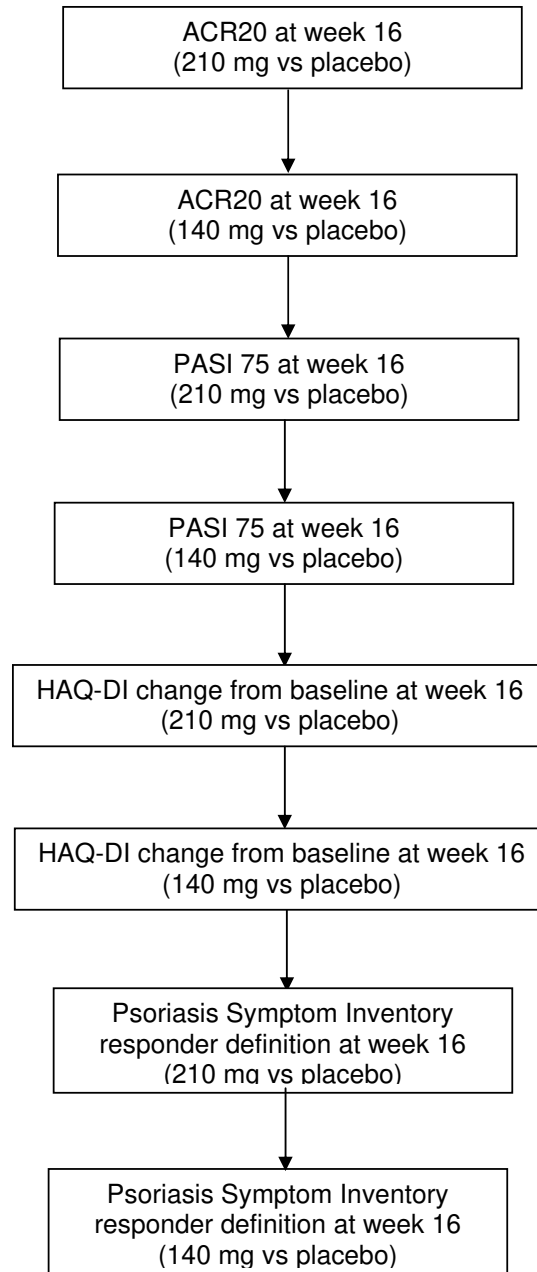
ACR20 at week 16
(210 mg vs placebo)

ACR20 at week 16
(140 mg vs placebo)

PASI 75 at week 16
(210 mg vs placebo)

PASI 75 at week 16
(140 mg vs placebo)

HAQ-DI change from baseline at week 16
(210 mg vs placebo)

HAQ-DI change from baseline at week 16
(140 mg vs placebo)

Psoriasis Symptom Inventory
responder definition at week 16
(210 mg vs placebo)

Psoriasis Symptom Inventory
responder definition at week 16
(140 mg vs placebo)